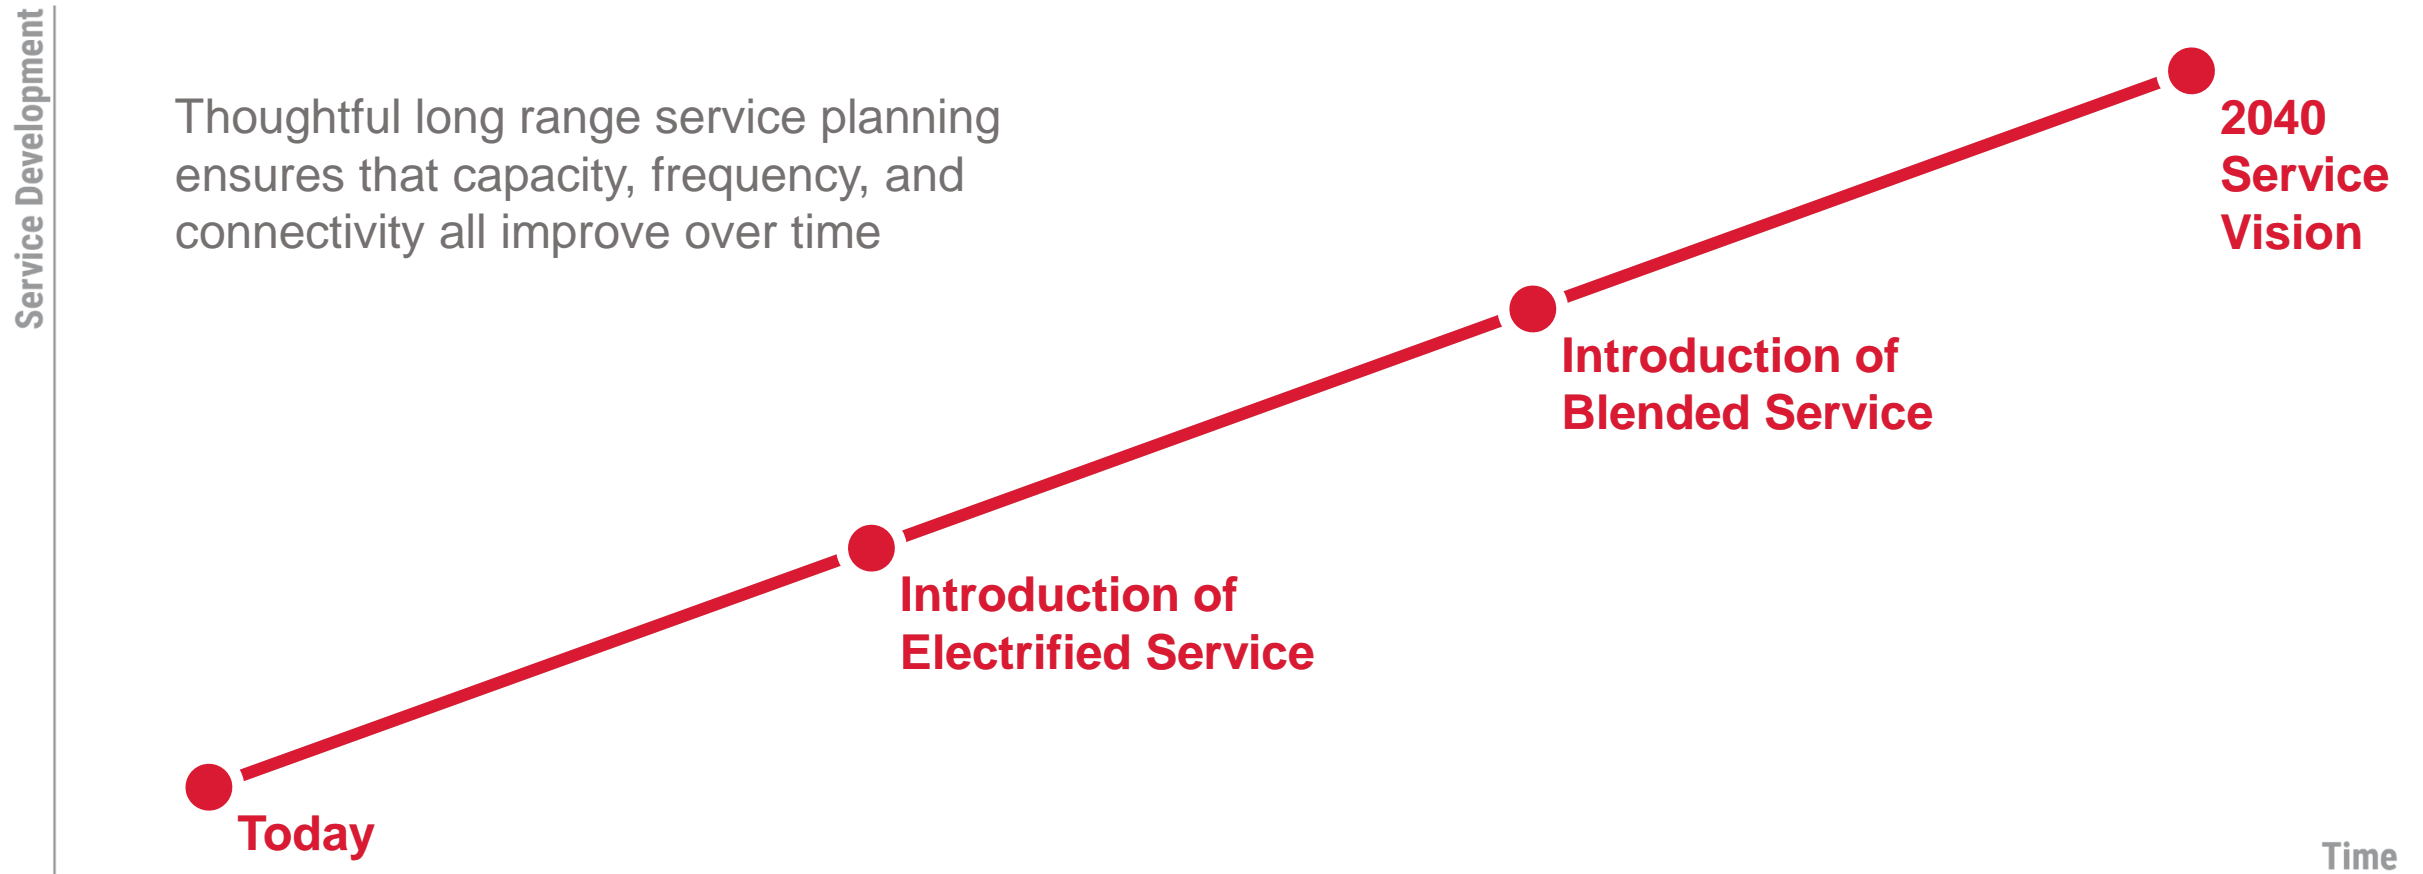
Service Development

Thoughtful long range service planning ensures that capacity, frequency, and connectivity all improve over time

2040 Service Vision

Introduction of Blended Service

Introduction of Electrified Service

Today

Time